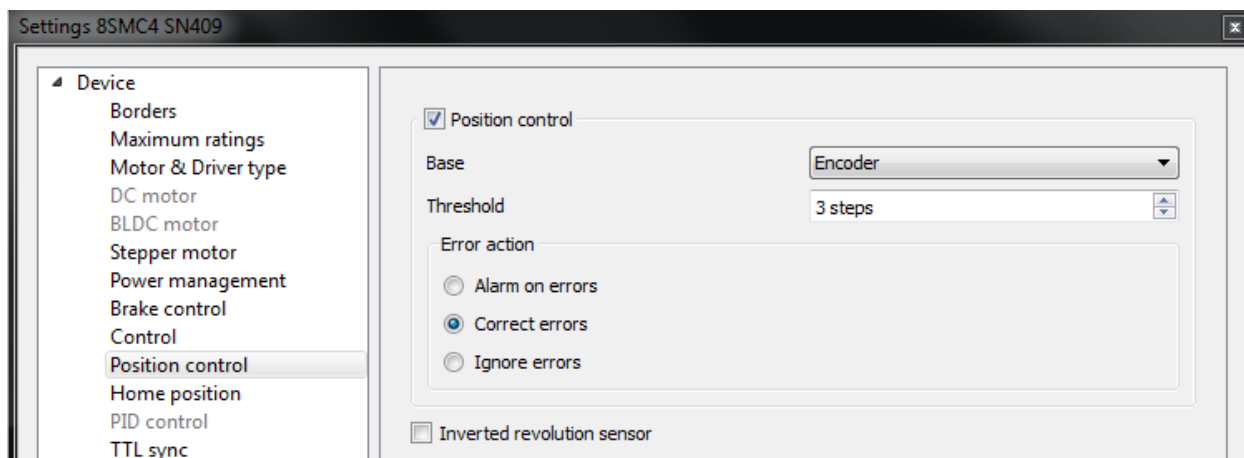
Settings 8SMC4 SN409

Device
Borders
Maximum ratings
Motor & Driver type
DC motor
BLDC motor
Stepper motor
Power management
Brake control
Control
Position control
Home position
PID control
TTL sync

Position control
Base
Encoder
Threshold
3 steps
Error action
Alarm on errors
Correct errors
Ignore errors
Inverted revolution sensor